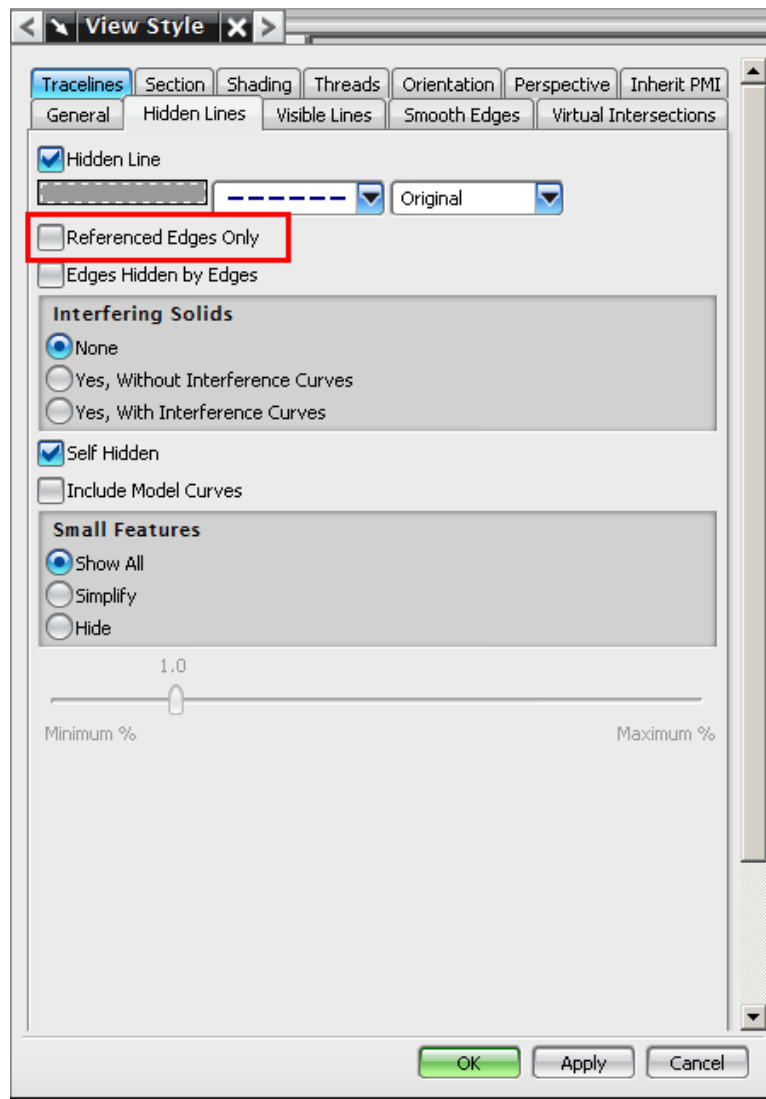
View Style

Tracelines | Section | Shading | Threads | Orientation | Perspective | Inherit PMI
General | Hidden Lines | Visible Lines | Smooth Edges | Virtual Intersections

Hidden Line

Original

Referenced Edges Only

Edges Hidden by Edges

Interfering Solids
None
Yes, Without Interference Curves
Yes, With Interference Curves

Self Hidden

Include Model Curves

Small Features
Show All
Simplify
Hide

1.0

Minimum %

Maximum %

OK
Apply
Cancel